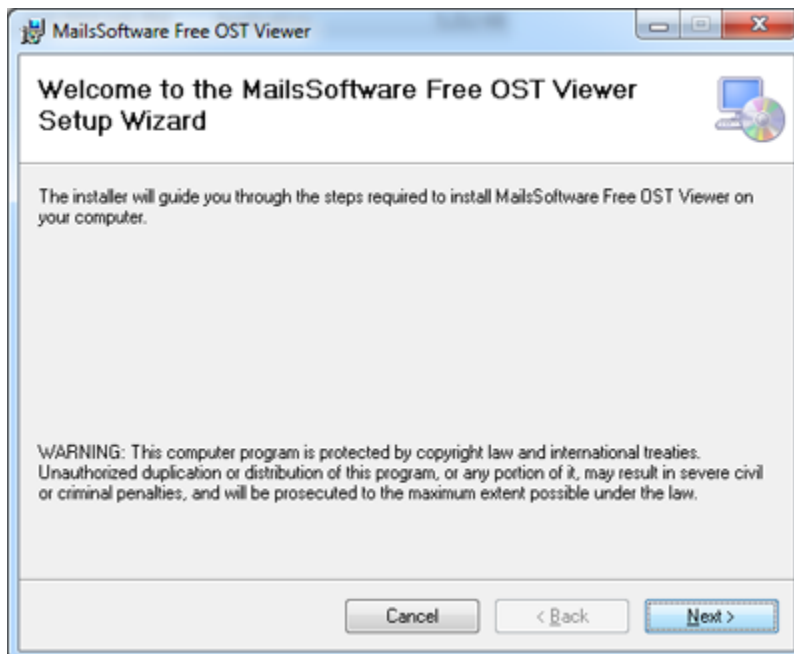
MailsSoftware Free OST Viewer

Welcome to the MailsSoftware Free OST Viewer Setup Wizard

The installer will guide you through the steps required to install MailsSoftware Free OST Viewer on your computer.

WARNING: This computer program is protected by copyright law and international treaties. Unauthorized duplication or distribution of this program, or any portion of it, may result in severe civil or criminal penalties, and will be prosecuted to the maximum extent possible under the law.

Cancel

< Back

Next >